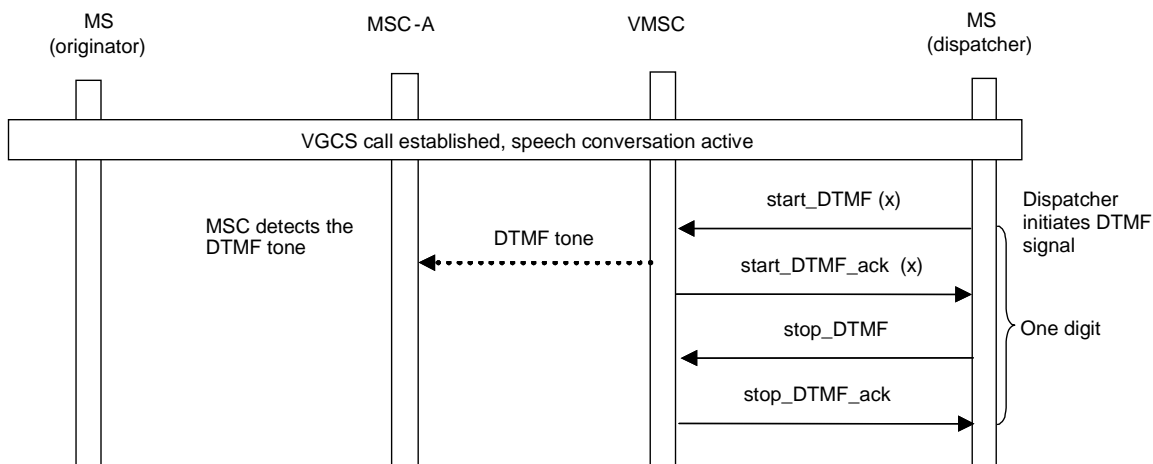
MS
(originator)

MSC-A

VMSC

MS
(dispatcher)

VGCS call established, speech conversation active

start_DTMF (x)

Dispatcher initiates DTMF signal

MSC detects the DTMF tone

DTMF tone

start_DTMF_ack (x)

stop_DTMF

One digit

stop_DTMF_ack